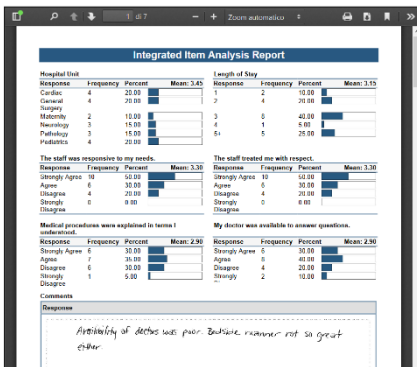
1 di 7 − + Zoom automatico

Integrated Item Analysis Report

Hospital Unit

| Response | Frequency | Percent | Mean: 3.45 |
|---|---|---|---|
| Cardiac | 4 | 20.00 | |
| General Surgery | 4 | 20.00 | |
| Maternity | 2 | 10.00 | |
| Neurology | 3 | 15.00 | |
| Pathology | 3 | 15.00 | |
| Pediatrics | 4 | 20.00 | |

Length of Stay

| Response | Frequency | Percent | Mean: 3.15 |
|---|---|---|---|
| 1 | 2 | 10.00 | |
| 2 | 4 | 20.00 | |
| 3 | 8 | 40.00 | |
| 4 | 1 | 5.00 | |
| 5+ | 5 | 25.00 | |

The staff was responsive to my needs.

| Response | Frequency | Percent | Mean: 3.30 |
|---|---|---|---|
| Strongly Agree | 10 | 50.00 | |
| Agree | 6 | 30.00 | |
| Disagree | 4 | 20.00 | |
| Strongly Disagree | 0 | 0.00 | |

The staff treated me with respect.

| Response | Frequency | Percent | Mean: 3.30 |
|---|---|---|---|
| Strongly Agree | 10 | 50.00 | |
| Agree | 6 | 30.00 | |
| Disagree | 4 | 20.00 | |
| Strongly Disagree | 0 | 0.00 | |

Medical procedures were explained in terms I understood.

| Response | Frequency | Percent | Mean: 2.90 |
|---|---|---|---|
| Strongly Agree | 6 | 30.00 | |
| Agree | 7 | 35.00 | |
| Disagree | 6 | 30.00 | |
| Strongly Disagree | 1 | 5.00 | |

My doctor was available to answer questions.

| Response | Frequency | Percent | Mean: 2.90 |
|---|---|---|---|
| Strongly Agree | 6 | 30.00 | |
| Agree | 8 | 40.00 | |
| Disagree | 4 | 20.00 | |
| Strongly Disagree | 2 | 10.00 | |

Comments

Response

Availability of doctors was poor. Bedside manner not so great either.